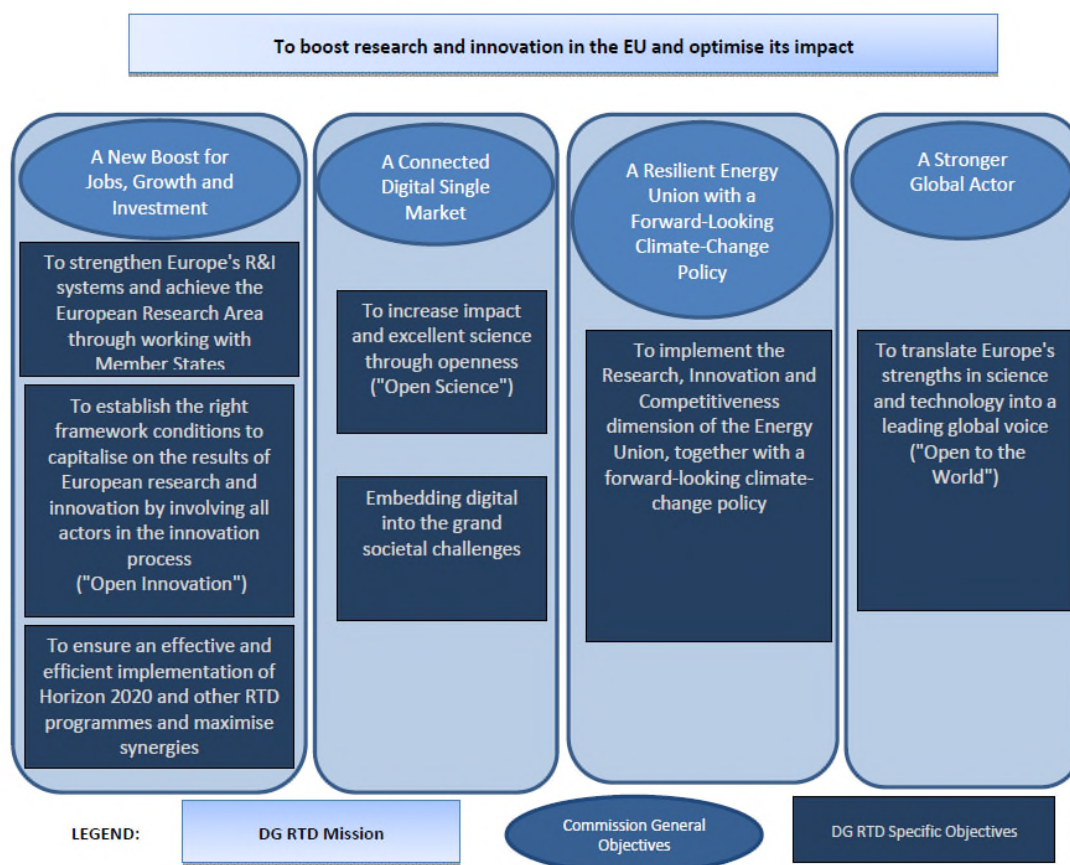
To boost research and innovation in the EU and optimise its impact

A New Boost for Jobs, Growth and Investment

To strengthen Europe's R&I systems and achieve the European Research Area through working with Member States

To establish the right framework conditions to capitalise on the results of European research and innovation by involving all actors in the innovation process ("Open Innovation")

To ensure an effective and efficient implementation of Horizon 2020 and other RTD programmes and maximise synergies

A Connected Digital Single Market

To increase impact and excellent science through openness ("Open Science")

Embedding digital into the grand societal challenges

A Resilient Energy Union with a Forward-Looking Climate-Change Policy

To implement the Research, Innovation and Competitiveness dimension of the Energy Union, together with a forward-looking climate-change policy

A Stronger Global Actor

To translate Europe's strengths in science and technology into a leading global voice ("Open to the World")

LEGEND: DG RTD Mission Commission General Objectives DG RTD Specific Objectives